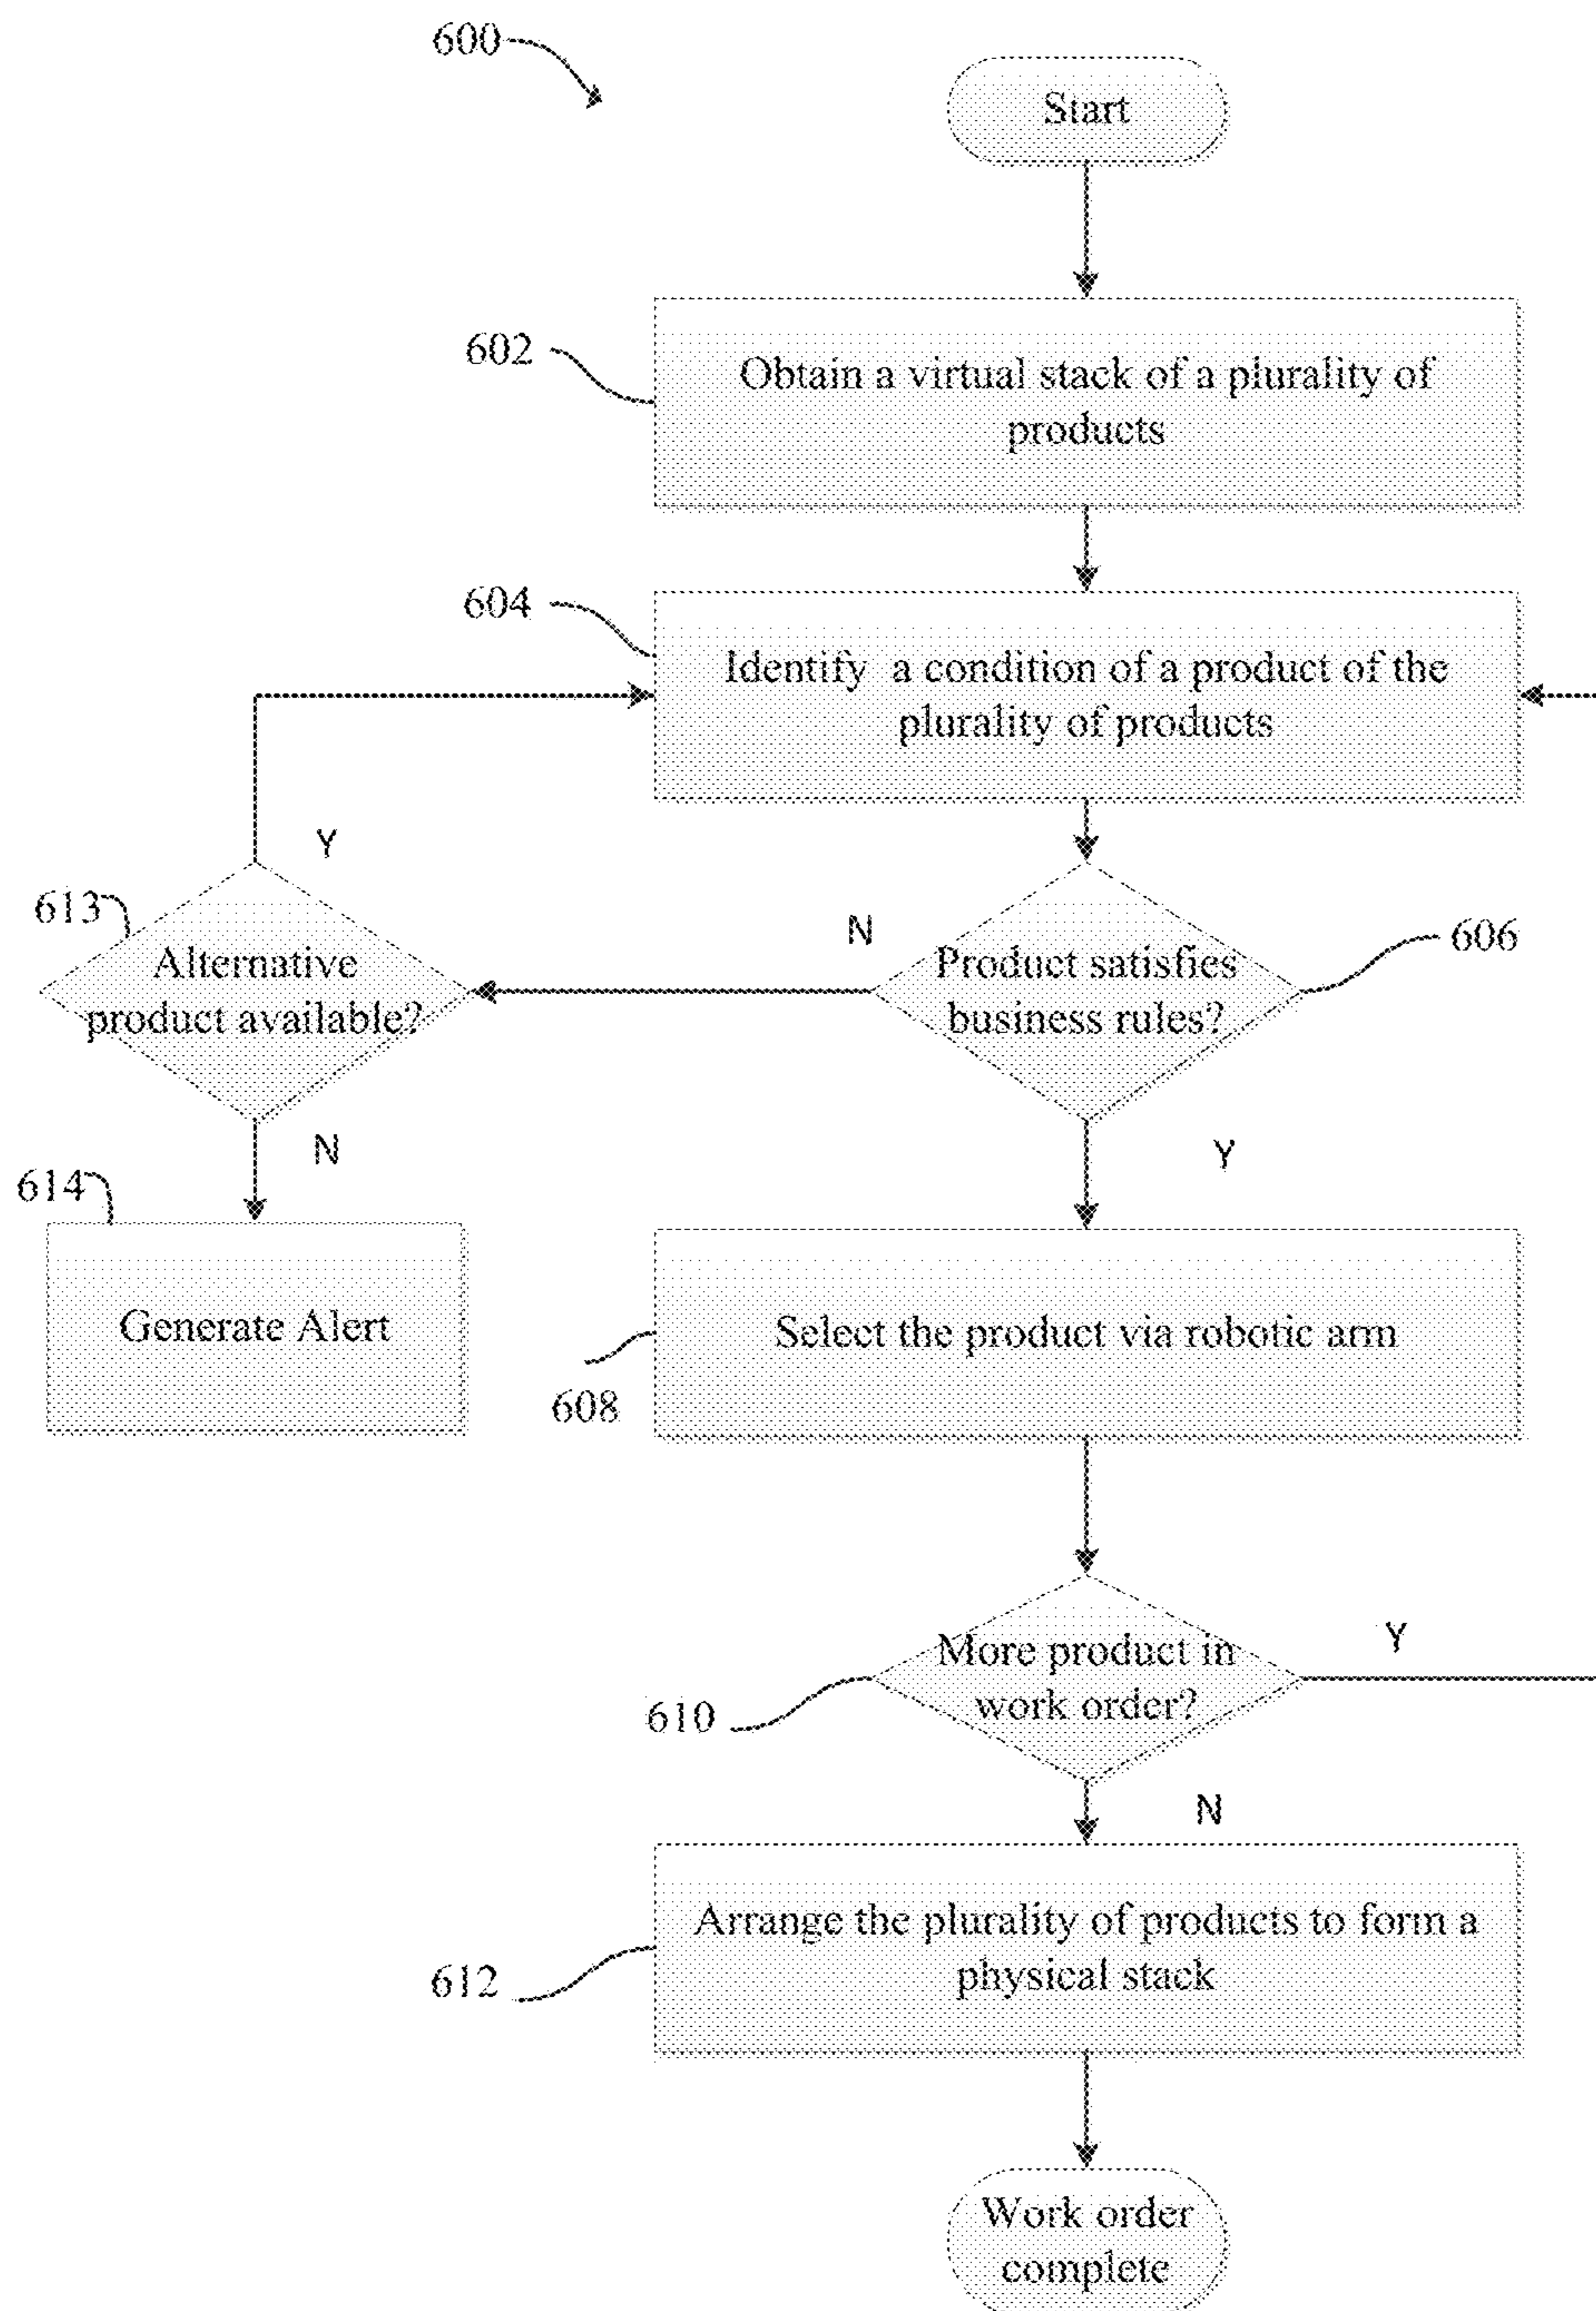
600

Start

602

Obtain a virtual stack of a plurality of products

604

Identify a condition of a product of the plurality of products

Y

613

Alternative product available?

N

Product satisfies business rules?

606

N

Y

614

Generate Alert

Select the product via robotic arm

608

More product in work order?

Y

610

N

Arrange the plurality of products to form a physical stack

612

Work order complete